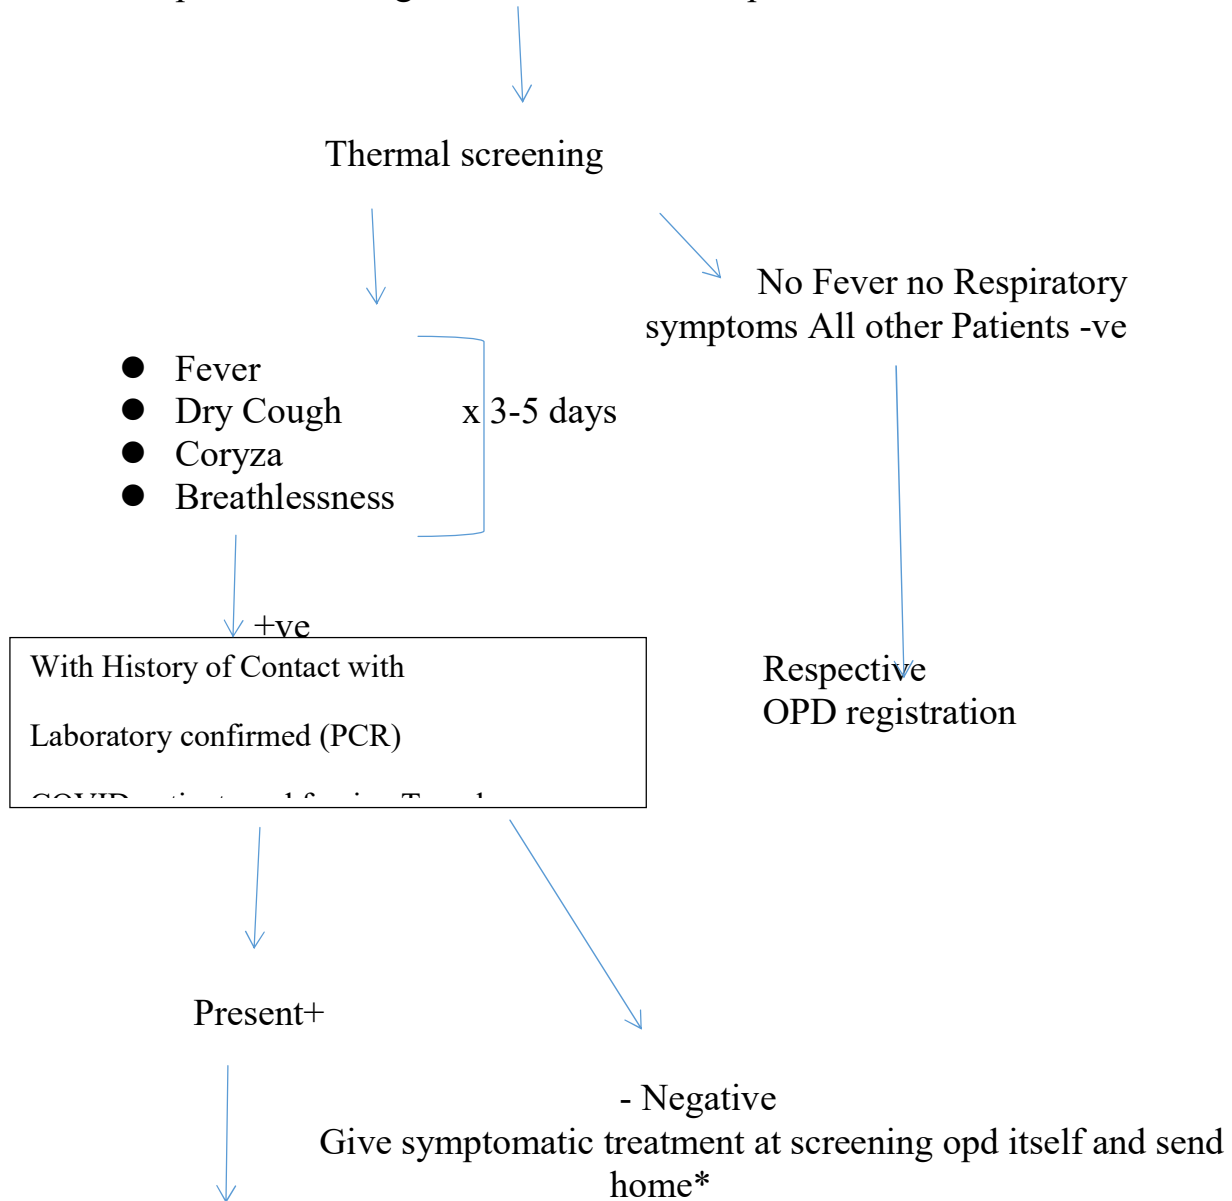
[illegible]

Thermal screening

No Fever no Respiratory symptoms All other Patients -ve

- Fever
- Dry Cough
- Coryza
- Breathlessness

x 3-5 days

+ve

With History of Contact with

Laboratory confirmed (PCR)

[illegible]

Respective OPD registration

Present+

- Negative
Give symptomatic treatment at screening opd itself and send home*